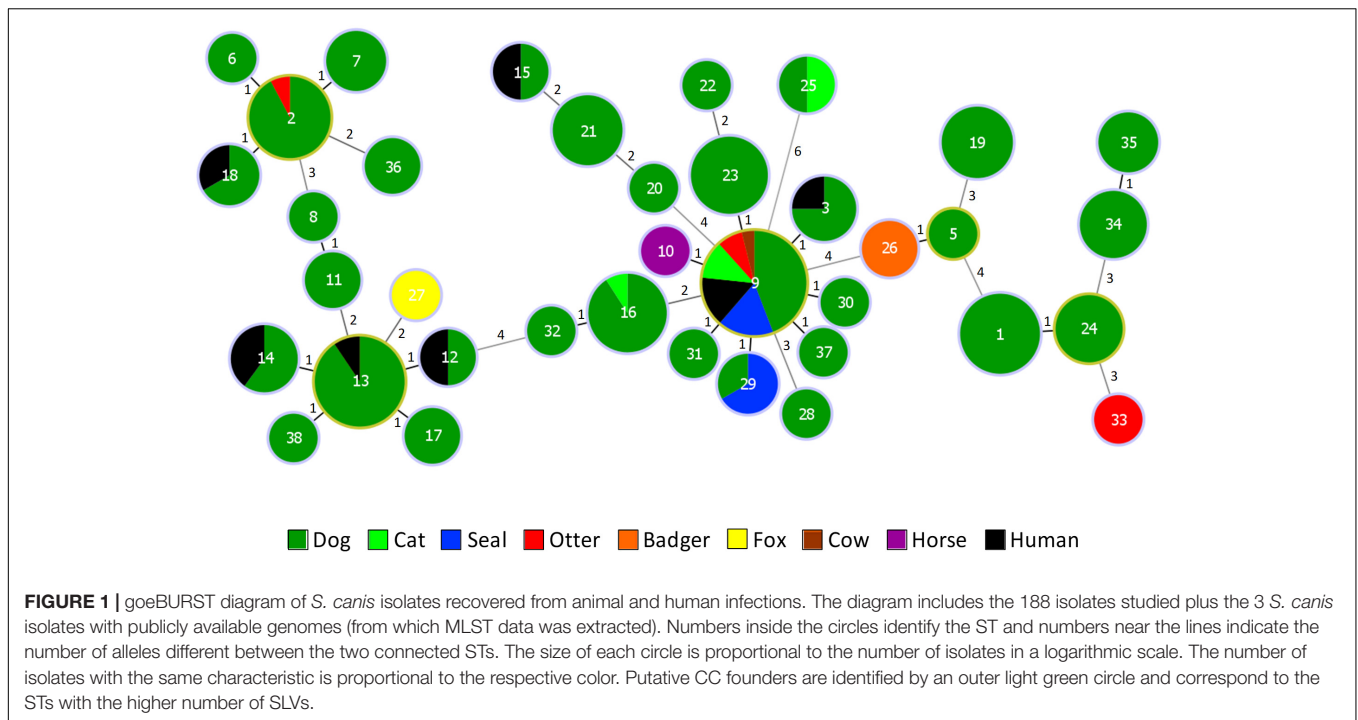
6
1
7
1
2
1
2
36
18
3
8
1
11
27
2
2
14
1
13
1
12
1
1
38
17
15
2
21
2
20
22
2
23
25
6
4
1
3
1
10
1
9
4
26
1
5
3
19
4
1
1
24
3
34
1
35
3
33
4
32
1
16
2
1
31
1
29
3
28
1
37
1
30

Dog Cat Seal Otter Badger Fox Cow Horse Human

FIGURE 1 | goeBURST diagram of S. canis isolates recovered from animal and human infections. The diagram includes the 188 isolates studied plus the 3 S. canis isolates with publicly available genomes (from which MLST data was extracted). Numbers inside the circles identify the ST and numbers near the lines indicate the number of alleles different between the two connected STs. The size of each circle is proportional to the number of isolates in a logarithmic scale. The number of isolates with the same characteristic is proportional to the respective color. Putative CC founders are identified by an outer light green circle and correspond to the STs with the higher number of SLVs.